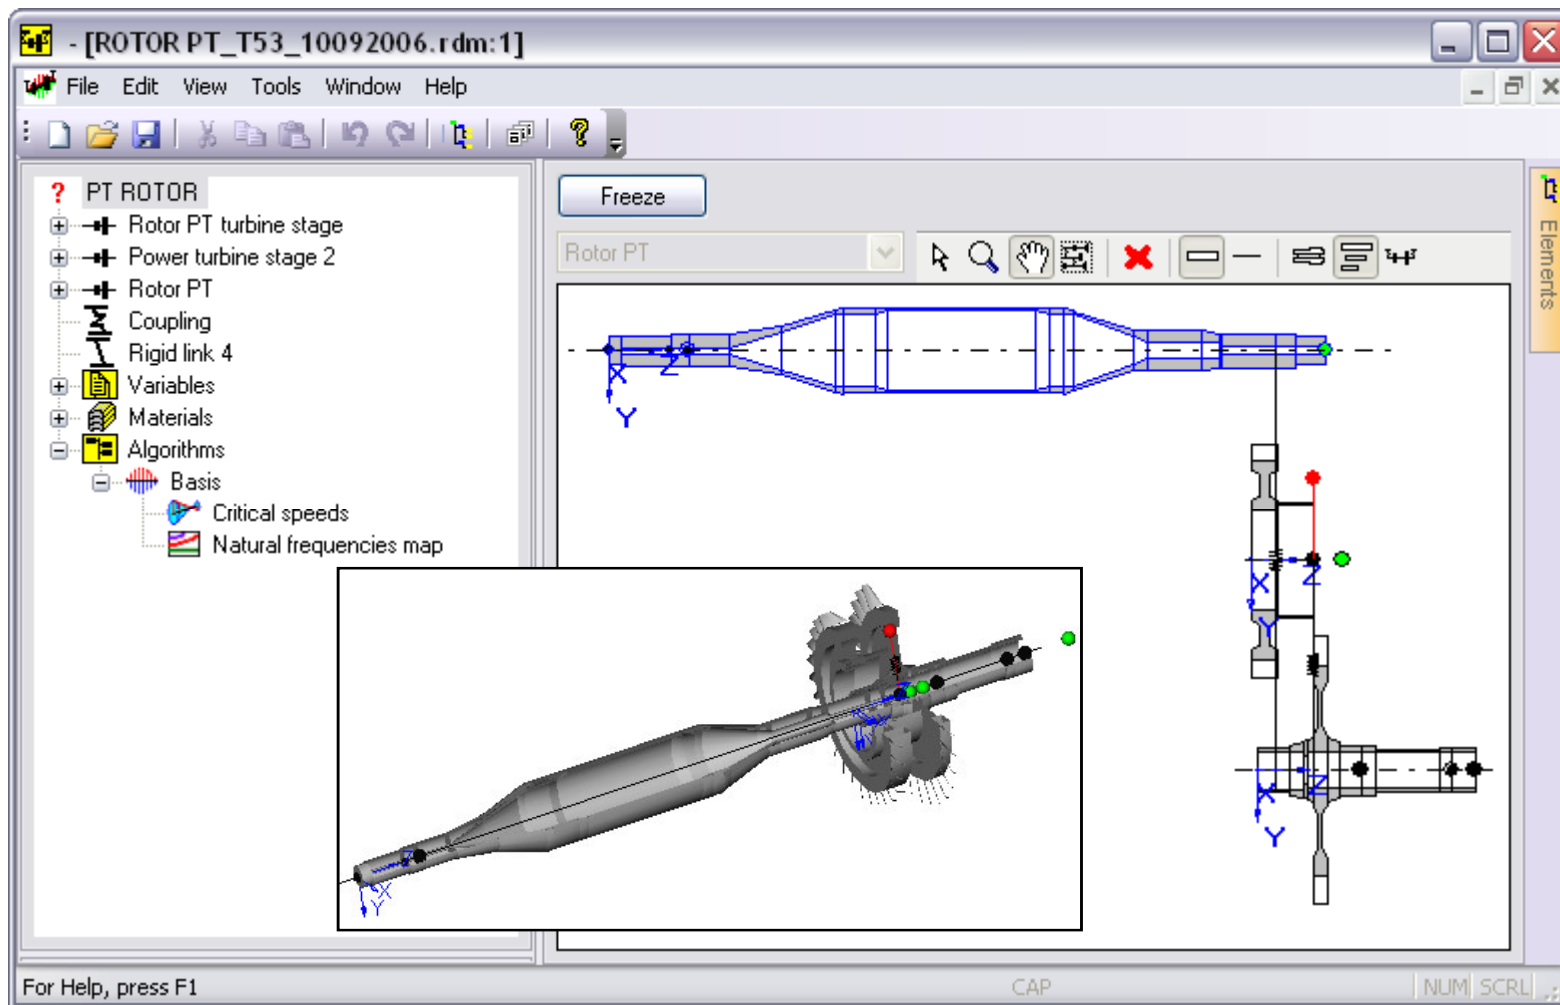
- [ROTOR PT_T53_10092006.rdm:1]

File Edit View Tools Window Help

PT ROTOR
Rotor PT turbine stage
Power turbine stage 2
Rotor PT
Coupling
Rigid link 4
Variables
Materials
Algorithms
Basis
Critical speeds
Natural frequencies map

Freeze

Rotor PT

Elements

X Z
Y

X Z
Y

X Z
Y

Y X

For Help, press F1

CAP NUM SCRL